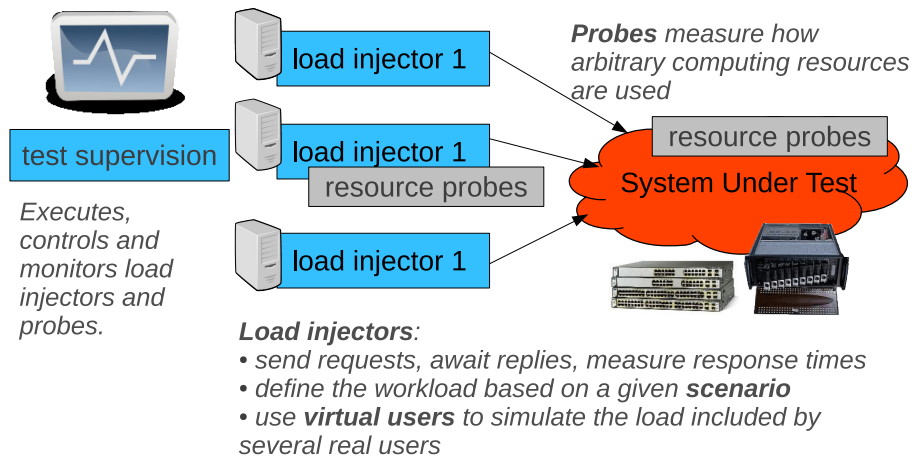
load injector 1

load injector 1

resource probes

load injector 1

test supervision

Executes, controls and monitors load injectors and probes.

Probes measure how arbitrary computing resources are used

resource probes

System Under Test

Load injectors:
• send requests, await replies, measure response times
• define the workload based on a given scenario
• use virtual users to simulate the load included by several real users